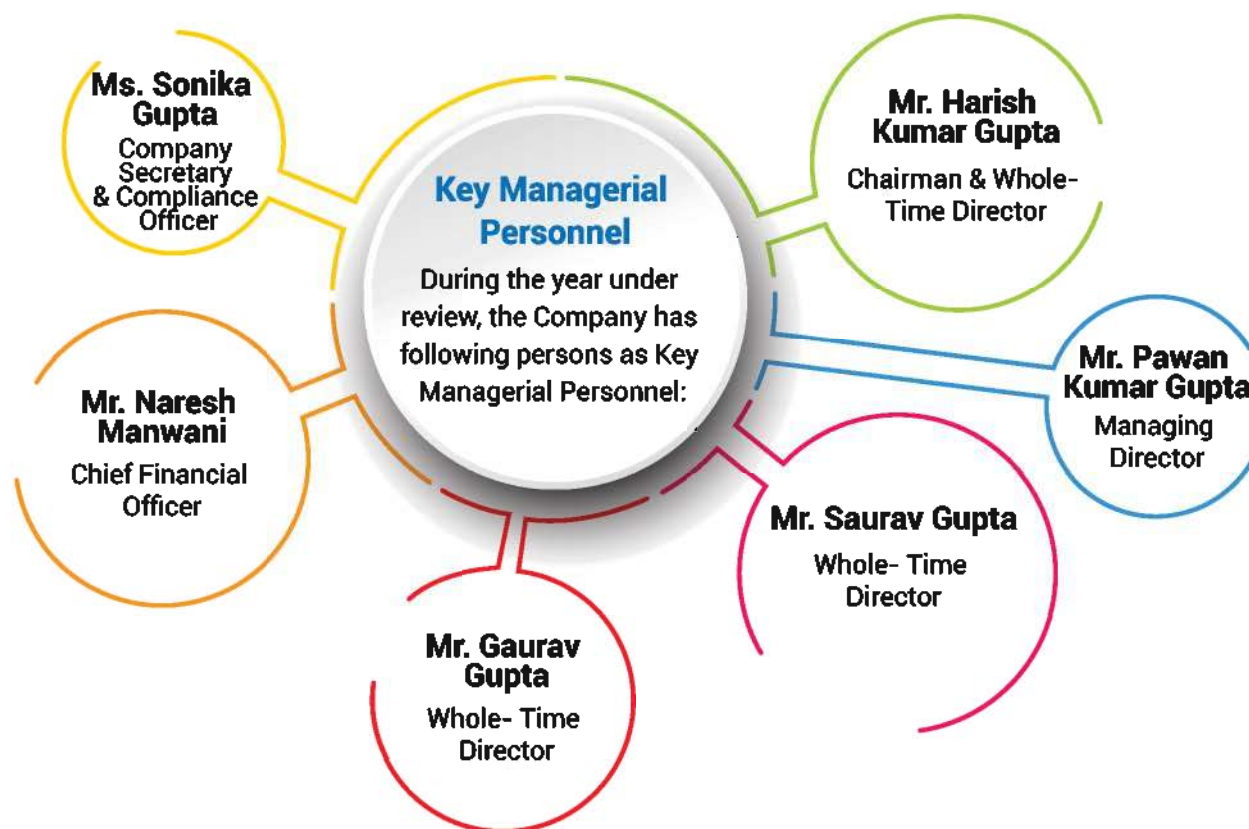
Key Managerial Personnel

During the year under review, the Company has following persons as Key Managerial Personnel:

Ms. Sonika Gupta
Company Secretary & Compliance Officer

Mr. Harish Kumar Gupta
Chairman & Whole-Time Director

Mr. Pawan Kumar Gupta
Managing Director

Mr. Saurav Gupta
Whole- Time Director

Mr. Gaurav Gupta
Whole- Time Director

Mr. Naresh Manwani
Chief Financial Officer